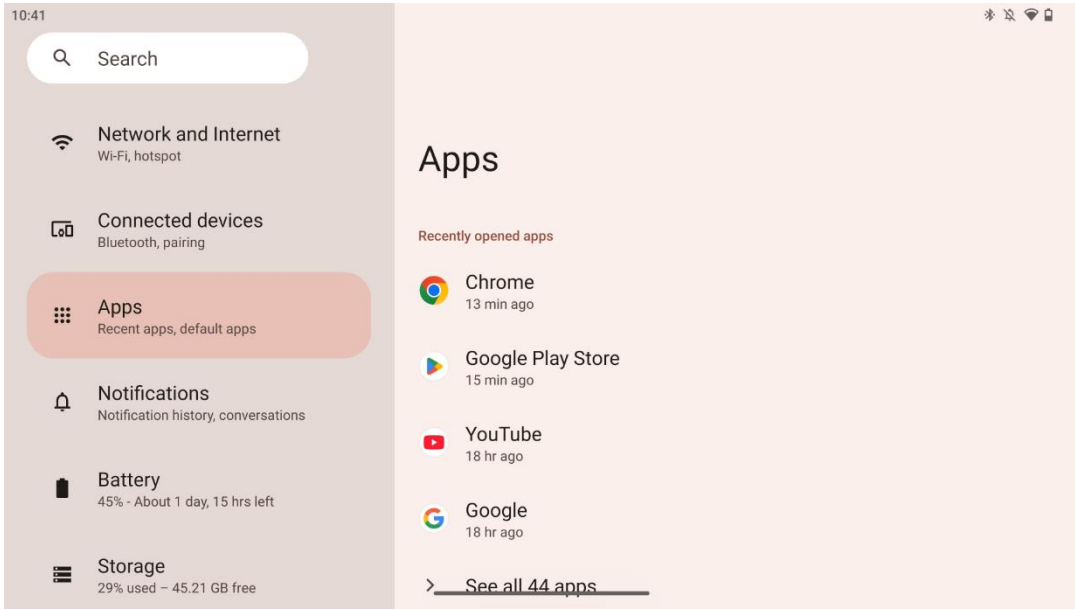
10:41

Search

Network and Internet
Wi-Fi, hotspot

Connected devices
Bluetooth, pairing

Apps
Recent apps, default apps

Notifications
Notification history, conversations

Battery
45% - About 1 day, 15 hrs left

Storage
29% used – 45.21 GB free

Apps

Recently opened apps

Chrome
13 min ago

Google Play Store
15 min ago

YouTube
18 hr ago

Google
18 hr ago

See all 44 apps